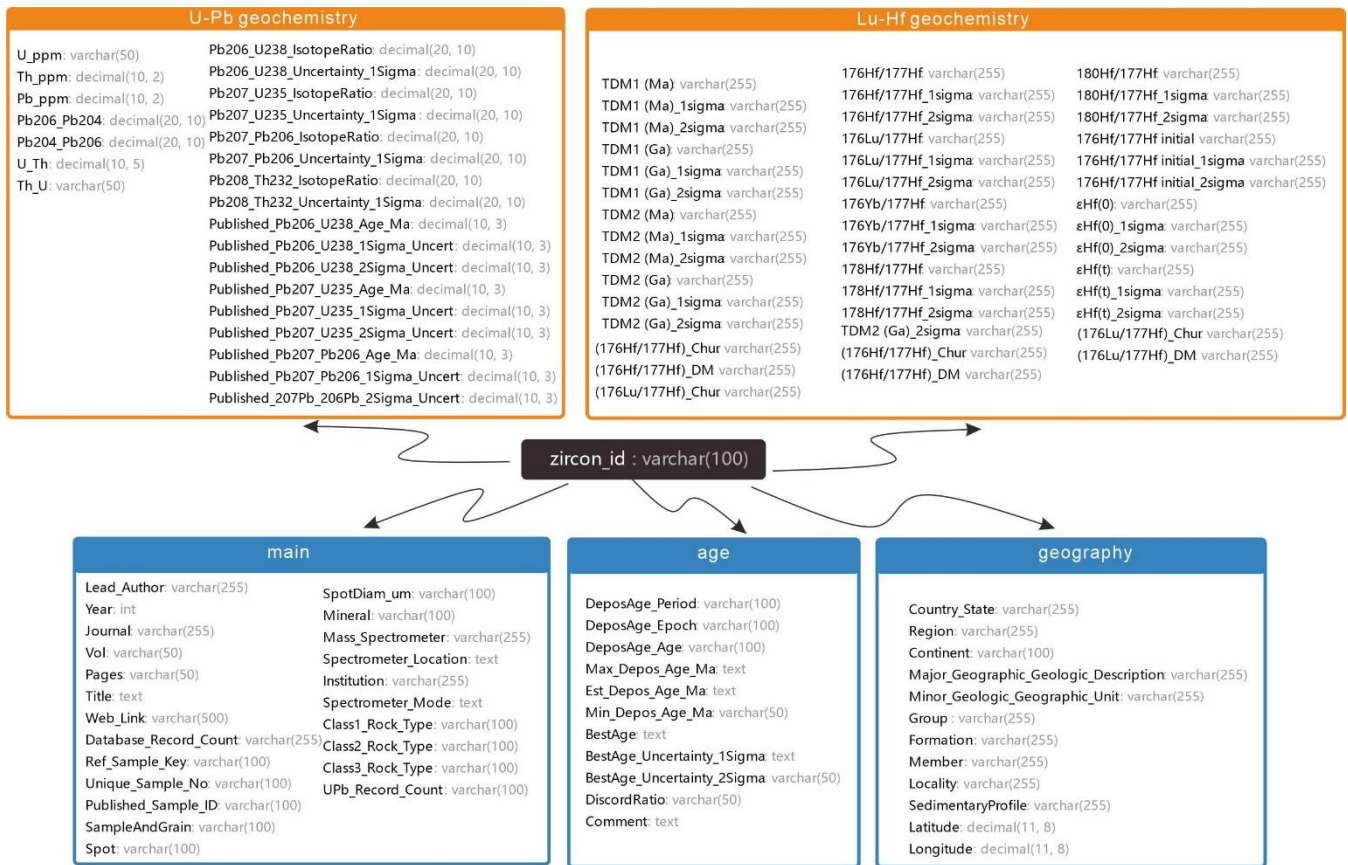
U-Pb geochemistry

U_ppm: varchar(50)
Th_ppm: decimal(10, 2)
Pb_ppm: decimal(10, 2)
Pb206_Pb204: decimal(20, 10)
Pb204_Pb206: decimal(20, 10)
U_Th: decimal(10, 5)
Th_U: varchar(50)

Pb206_U238_IsotopeRatio: decimal(20, 10)
Pb206_U238_Uncertainty_1Sigma: decimal(20, 10)
Pb207_U235_IsotopeRatio: decimal(20, 10)
Pb207_U235_Uncertainty_1Sigma: decimal(20, 10)
Pb207_Pb206_IsotopeRatio: decimal(20, 10)
Pb207_Pb206_Uncertainty_1Sigma: decimal(20, 10)
Pb208_Th232_IsotopeRatio: decimal(20, 10)
Pb208_Th232_Uncertainty_1Sigma: decimal(20, 10)
Published_Pb206_U238_Age_Ma: decimal(10, 3)
Published_Pb206_U238_1Sigma_Uncert: decimal(10, 3)
Published_Pb206_U238_2Sigma_Uncert: decimal(10, 3)
Published_Pb207_U235_Age_Ma: decimal(10, 3)
Published_Pb207_U235_1Sigma_Uncert: decimal(10, 3)
Published_Pb207_U235_2Sigma_Uncert: decimal(10, 3)
Published_Pb207_Pb206_Age_Ma: decimal(10, 3)
Published_Pb207_Pb206_1Sigma_Uncert: decimal(10, 3)
Published_207Pb_206Pb_2Sigma_Uncert: decimal(10, 3)

Lu-Hf geochemistry

TDM1 (Ma): varchar(255)
TDM1 (Ma)_1sigma: varchar(255)
TDM1 (Ma)_2sigma: varchar(255)
TDM1 (Ga): varchar(255)
TDM1 (Ga)_1sigma: varchar(255)
TDM1 (Ga)_2sigma: varchar(255)
TDM2 (Ma): varchar(255)
TDM2 (Ma)_1sigma: varchar(255)
TDM2 (Ma)_2sigma: varchar(255)
TDM2 (Ga): varchar(255)
TDM2 (Ga)_1sigma: varchar(255)
TDM2 (Ga)_2sigma: varchar(255)
(176Hf/177Hf)_Chur: varchar(255)
(176Hf/177Hf)_DM: varchar(255)
(176Lu/177Hf)_Chur: varchar(255)

176Hf/177Hf: varchar(255)
176Hf/177Hf_1sigma: varchar(255)
176Hf/177Hf_2sigma: varchar(255)
176Lu/177Hf: varchar(255)
176Lu/177Hf_1sigma: varchar(255)
176Lu/177Hf_2sigma: varchar(255)
176Yb/177Hf: varchar(255)
176Yb/177Hf_1sigma: varchar(255)
176Yb/177Hf_2sigma: varchar(255)
178Hf/177Hf: varchar(255)
178Hf/177Hf_1sigma: varchar(255)
178Hf/177Hf_2sigma: varchar(255)
TDM2 (Ga)_2sigma: varchar(255)
(176Hf/177Hf)_Chur: varchar(255)
(176Hf/177Hf)_DM: varchar(255)

180Hf/177Hf: varchar(255)
180Hf/177Hf_1sigma: varchar(255)
180Hf/177Hf_2sigma: varchar(255)
176Hf/177Hf initial: varchar(255)
176Hf/177Hf initial_1sigma: varchar(255)
176Hf/177Hf initial_2sigma: varchar(255)
εHf(0): varchar(255)
εHf(0)_1sigma: varchar(255)
εHf(0)_2sigma: varchar(255)
εHf(t): varchar(255)
εHf(t)_1sigma: varchar(255)
εHf(t)_2sigma: varchar(255)
(176Lu/177Hf)_Chur: varchar(255)
(176Lu/177Hf)_DM: varchar(255)

zircon_id : varchar(100)

main

Lead_Author: varchar(255)
Year: int
Journal: varchar(255)
Vol: varchar(50)
Pages: varchar(50)
Title: text
Web_Link: varchar(500)
Database_Record_Count: varchar(255)
Ref_Sample_Key: varchar(100)
Unique_Sample_No: varchar(100)
Published_Sample_ID: varchar(100)
SampleAndGrain: varchar(100)
Spot: varchar(100)

SpotDiam_um: varchar(100)
Mineral: varchar(100)
Mass_Spectrometer: varchar(255)
Spectrometer_Location: text
Institution: varchar(255)
Spectrometer_Mode: text
Class1_Rock_Type: varchar(100)
Class2_Rock_Type: varchar(100)
Class3_Rock_Type: varchar(100)
UPb_Record_Count: varchar(100)

age

DeposAge_Period: varchar(100)
DeposAge_Epoch: varchar(100)
DeposAge_Age: varchar(100)
Max_Depos_Age_Ma: text
Est_Depos_Age_Ma: text
Min_Depos_Age_Ma: varchar(50)
BestAge: text
BestAge_Uncertainty_1Sigma: text
BestAge_Uncertainty_2Sigma: varchar(50)
DiscordRatio: varchar(50)
Comment: text

geography

Country_State: varchar(255)
Region: varchar(255)
Continent: varchar(100)
Major_Geographic_Geologic_Description: varchar(255)
Minor_Geologic_Geographic_Unit: varchar(255)
Group : varchar(255)
Formation: varchar(255)
Member: varchar(255)
Locality: varchar(255)
SedimentaryProfile: varchar(255)
Latitude: decimal(11, 8)
Longitude: decimal(11, 8)